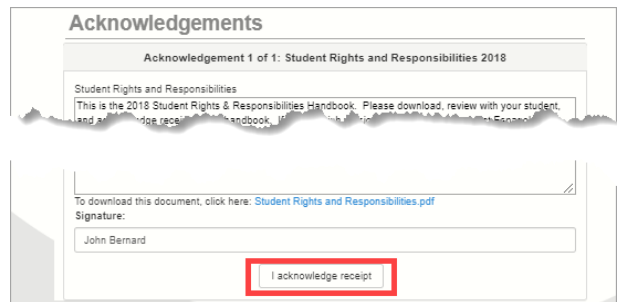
Acknowledgements

Acknowledgement 1 of 1: Student Rights and Responsibilities 2018

Student Rights and Responsibilities

This is the 2018 Student Rights & Responsibilities Handbook. Please download, review with your student, and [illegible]

To download this document, click here: Student Rights and Responsibilities.pdf

Signature:

John Bernard

I acknowledge receipt